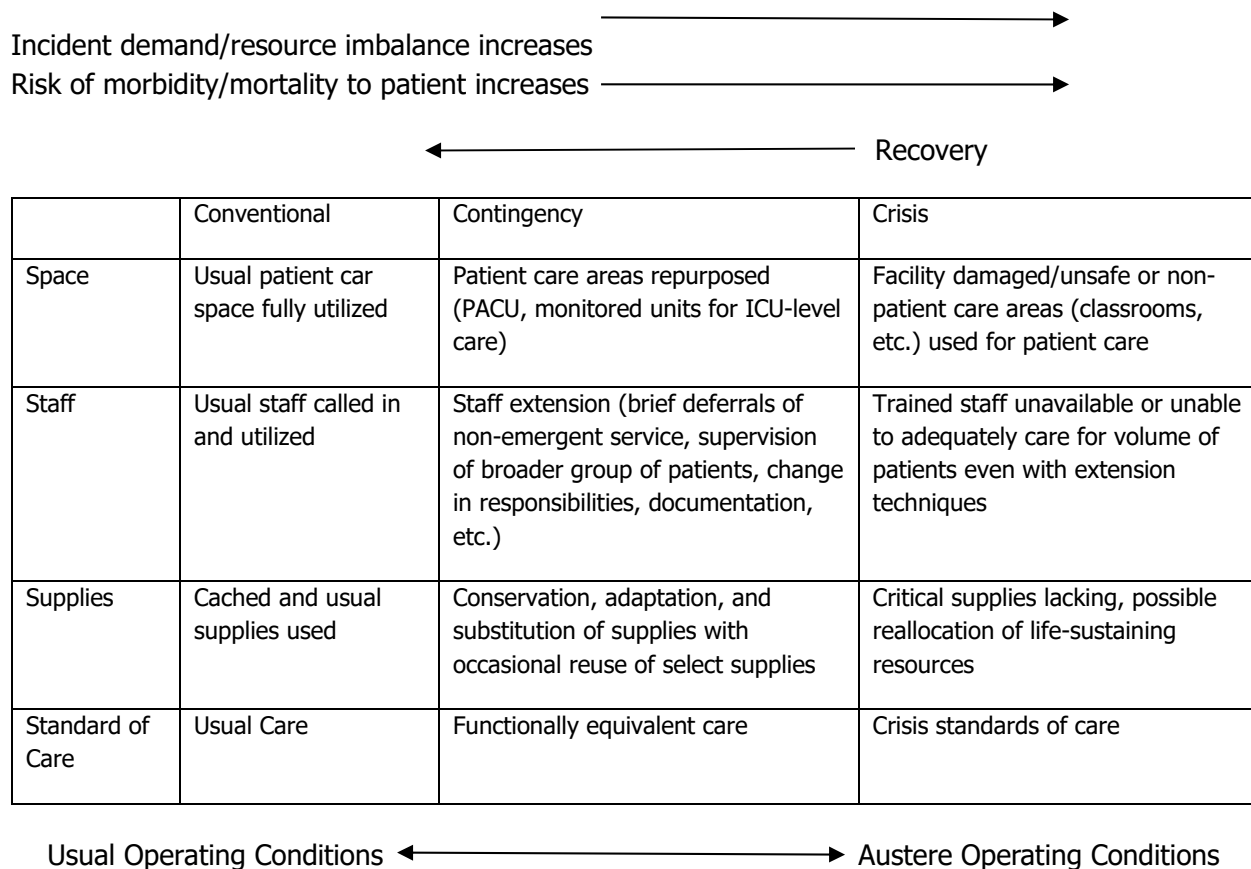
Incident demand/resource imbalance increases
Risk of morbidity/mortality to patient increases

Recovery

| | Conventional | Contingency | Crisis |
|---|---|---|---|
| Space | Usual patient car space fully utilized | Patient care areas repurposed (PACU, monitored units for ICU-level care) | Facility damaged/unsafe or non-patient care areas (classrooms, etc.) used for patient care |
| Staff | Usual staff called in and utilized | Staff extension (brief deferrals of non-emergent service, supervision of broader group of patients, change in responsibilities, documentation, etc.) | Trained staff unavailable or unable to adequately care for volume of patients even with extension techniques |
| Supplies | Cached and usual supplies used | Conservation, adaptation, and substitution of supplies with occasional reuse of select supplies | Critical supplies lacking, possible reallocation of life-sustaining resources |
| Standard of Care | Usual Care | Functionally equivalent care | Crisis standards of care |

Usual Operating Conditions Austere Operating Conditions